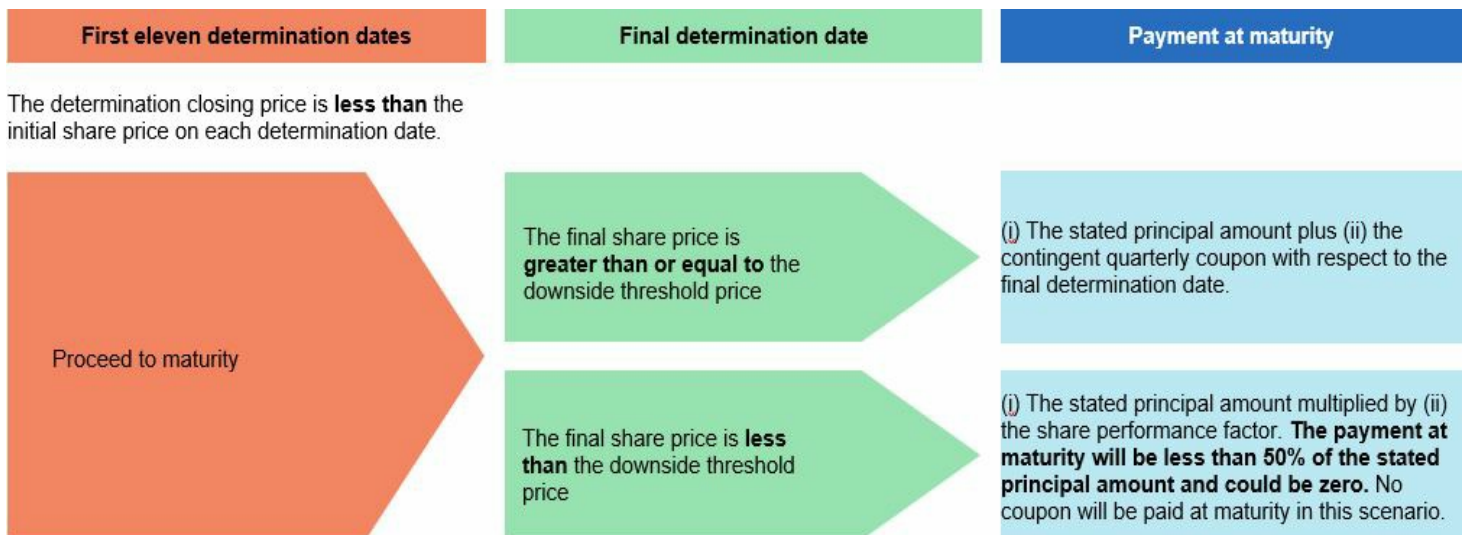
First eleven determination dates

Final determination date

Payment at maturity

The determination closing price is **less than** the initial share price on each determination date.

Proceed to maturity

The final share price is **greater than or equal to** the downside threshold price

(i) The stated principal amount plus (ii) the contingent quarterly coupon with respect to the final determination date.

The final share price is **less than** the downside threshold price

(i) The stated principal amount multiplied by (ii) the share performance factor. **The payment at maturity will be less than 50% of the stated principal amount and could be zero.** No coupon will be paid at maturity in this scenario.